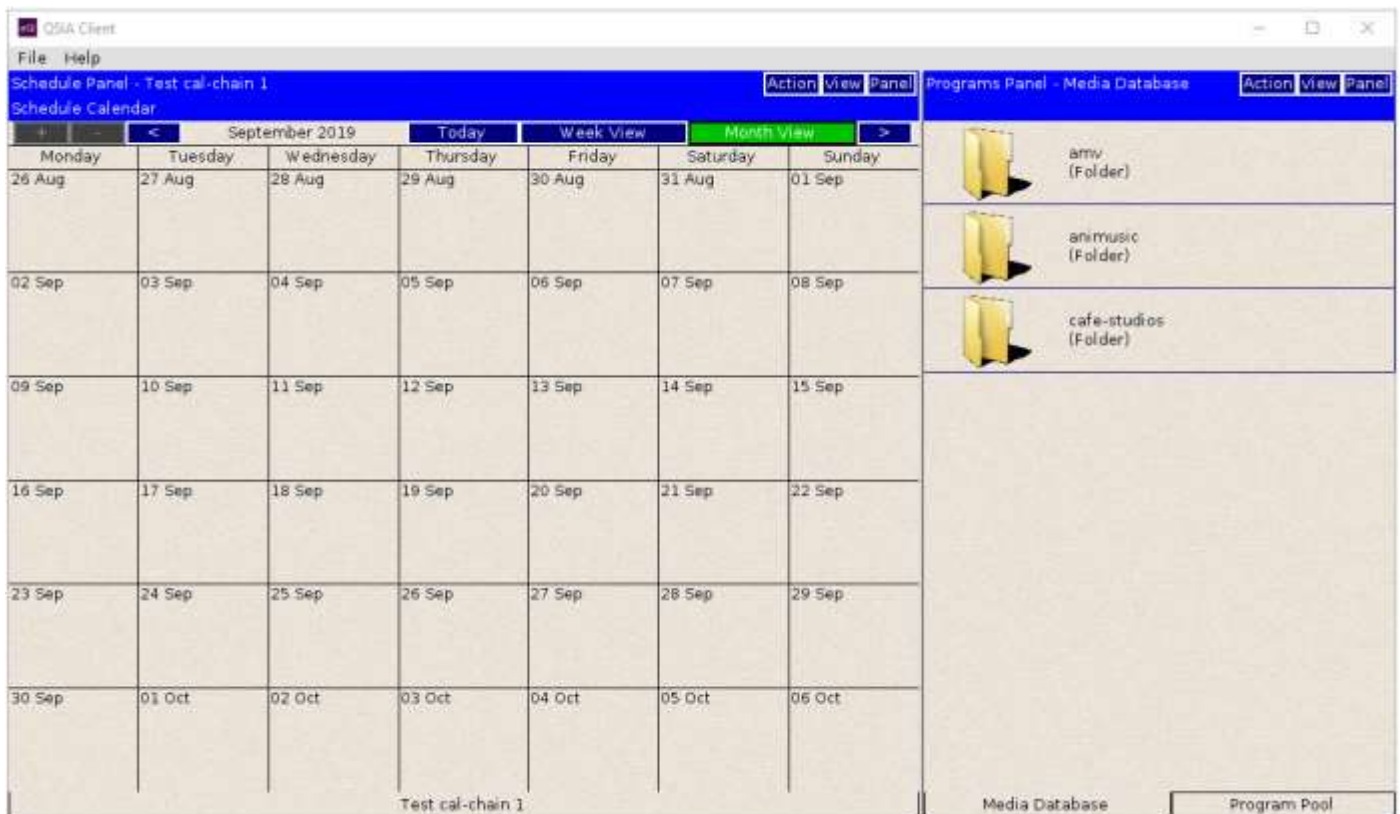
QSIA Client

File Help

Schedule Panel - Test cal-chain 1
Schedule Calendar

Action View Panel

Programs Panel - Media Database

Action View Panel

+ - < September 2019 Today Week View Month View >

| Monday | Tuesday | Wednesday | Thursday | Friday | Saturday | Sunday |
|---|---|---|---|---|---|---|
| 26 Aug | 27 Aug | 28 Aug | 29 Aug | 30 Aug | 31 Aug | 01 Sep |
| 02 Sep | 03 Sep | 04 Sep | 05 Sep | 06 Sep | 07 Sep | 08 Sep |
| 09 Sep | 10 Sep | 11 Sep | 12 Sep | 13 Sep | 14 Sep | 15 Sep |
| 16 Sep | 17 Sep | 18 Sep | 19 Sep | 20 Sep | 21 Sep | 22 Sep |
| 23 Sep | 24 Sep | 25 Sep | 26 Sep | 27 Sep | 28 Sep | 29 Sep |
| 30 Sep | 01 Oct | 02 Oct | 03 Oct | 04 Oct | 05 Oct | 06 Oct |

amv
(Folder)

animusic
(Folder)

cafe-studios
(Folder)

Test cal-chain 1

Media Database

Program Pool